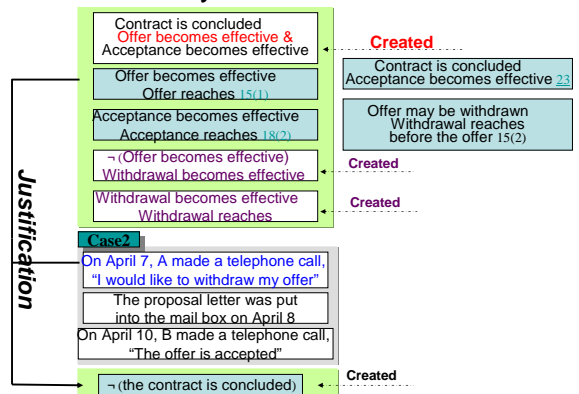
Contract is concluded
Offer becomes effective &
Acceptance becomes effective

Created

Contract is concluded
Acceptance becomes effective 23

Offer becomes effective
Offer reaches 15(1)

Acceptance becomes effective
Acceptance reaches 18(2)

Offer may be withdrawn
Withdrawal reaches
before the offer 15(2)

¬ (Offer becomes effective)
Withdrawal becomes effective

Created

Withdrawal becomes effective
Withdrawal reaches

Created

Justification

Case2

On April 7, A made a telephone call,
"I would like to withdraw my offer"

The proposal letter was put
into the mail box on April 8

On April 10, B made a telephone call,
"The offer is accepted"

¬ (the contract is concluded)

Created